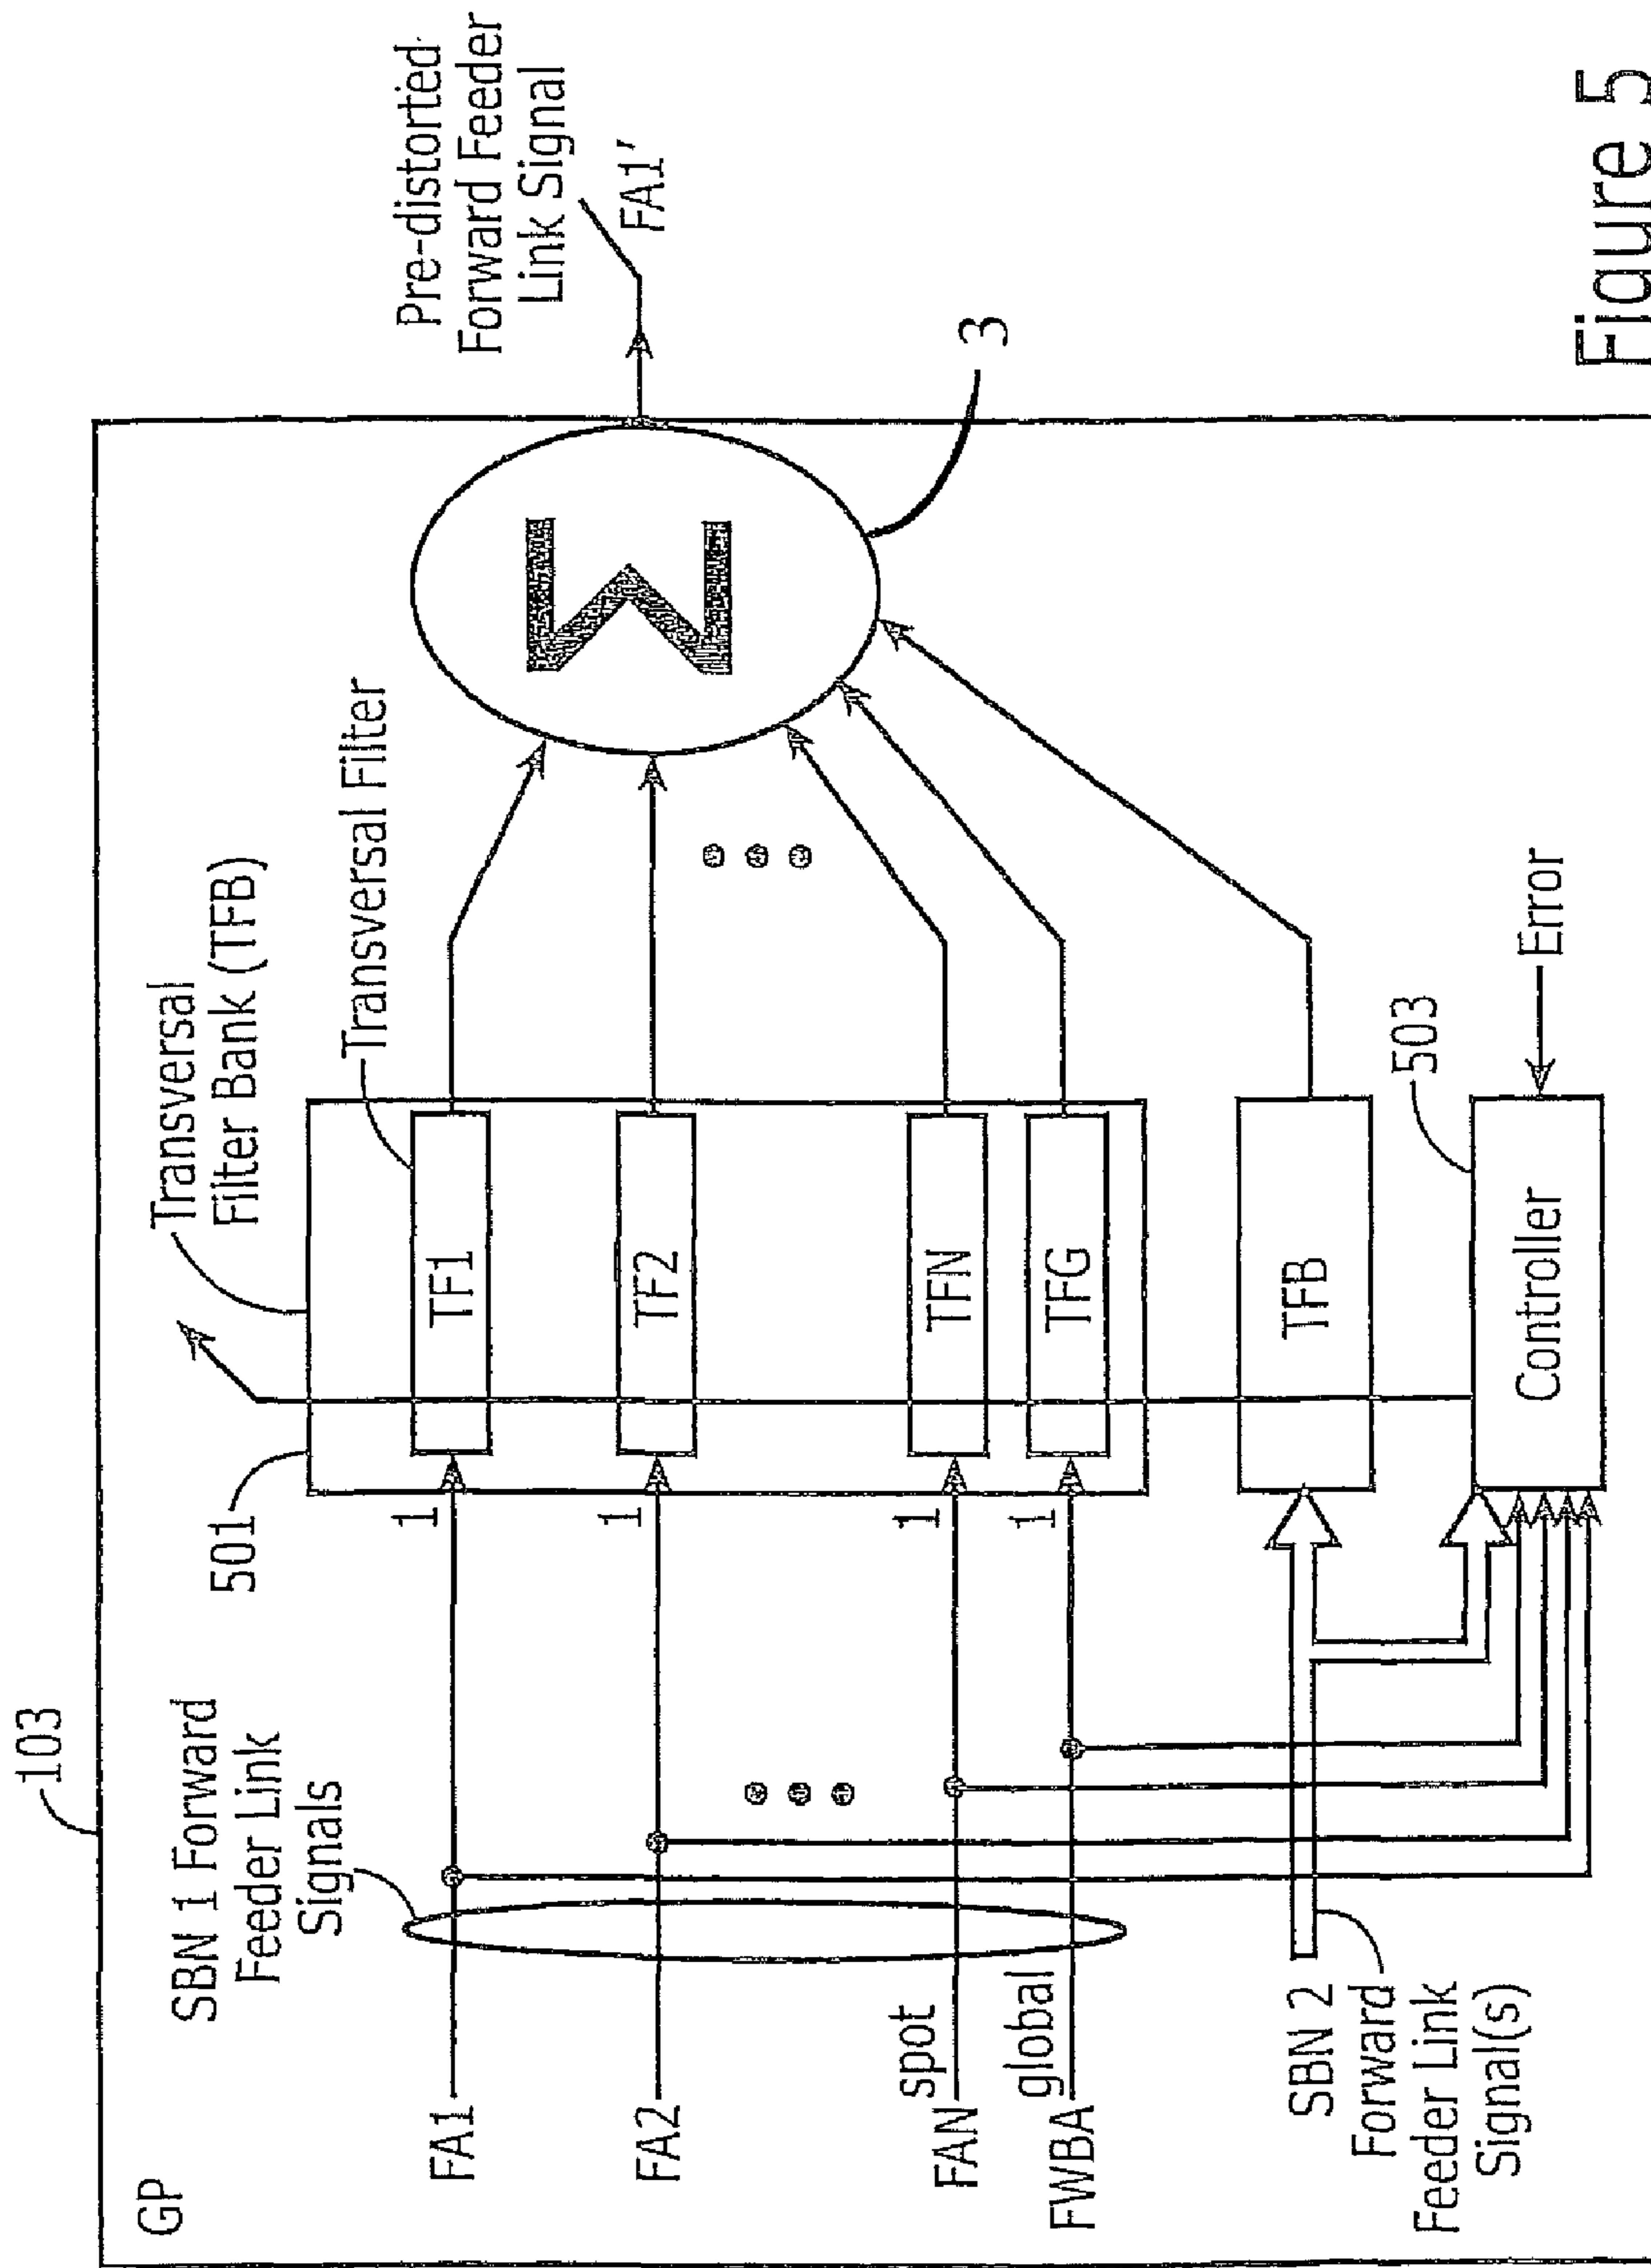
Pre-distorted Forward Feeder Link Signal

FA1'

3

Figure 5

$\Sigma$

Transversal Filter Bank (TFB)

Transversal Filter

103

GP

SBN 1 Forward Feeder Link Signals

501

FA1

FA2

spot FAN

global FWBA

1

1

1

1

TF1

TF2

TFN

TFG

TFB

Controller

503

Error

SBN 2 Forward Feeder Link Signal(s)